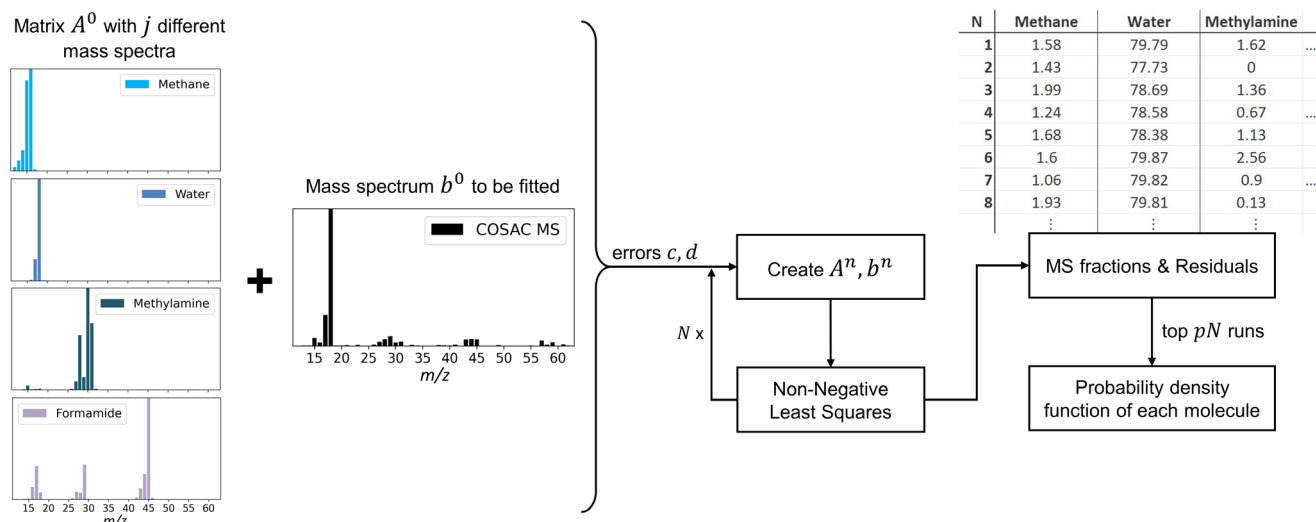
Matrix $A^0$ with $j$ different mass spectra

Methane

Water

Methylamine

Formamide

15 20 25 30 35 40 45 50 55 60

$m/z$

+

Mass spectrum $b^0$ to be fitted

COSAC MS

15 20 25 30 35 40 45 50 55 60

$m/z$

errors $c, d$

Create $A^n, b^n$

$N$ x

Non-Negative Least Squares

| N | Methane | Water | Methylamine | ... |
|---|---|---|---|---|
| 1 | 1.58 | 79.79 | 1.62 | ... |
| 2 | 1.43 | 77.73 | 0 | |
| 3 | 1.99 | 78.69 | 1.36 | |
| 4 | 1.24 | 78.58 | 0.67 | |
| 5 | 1.68 | 78.38 | 1.13 | |
| 6 | 1.6 | 79.87 | 2.56 | |
| 7 | 1.06 | 79.82 | 0.9 | ... |
| 8 | 1.93 | 79.81 | 0.13 | |
| | ⋮ | ⋮ | ⋮ | |

MS fractions & Residuals

top $pN$ runs

Probability density function of each molecule